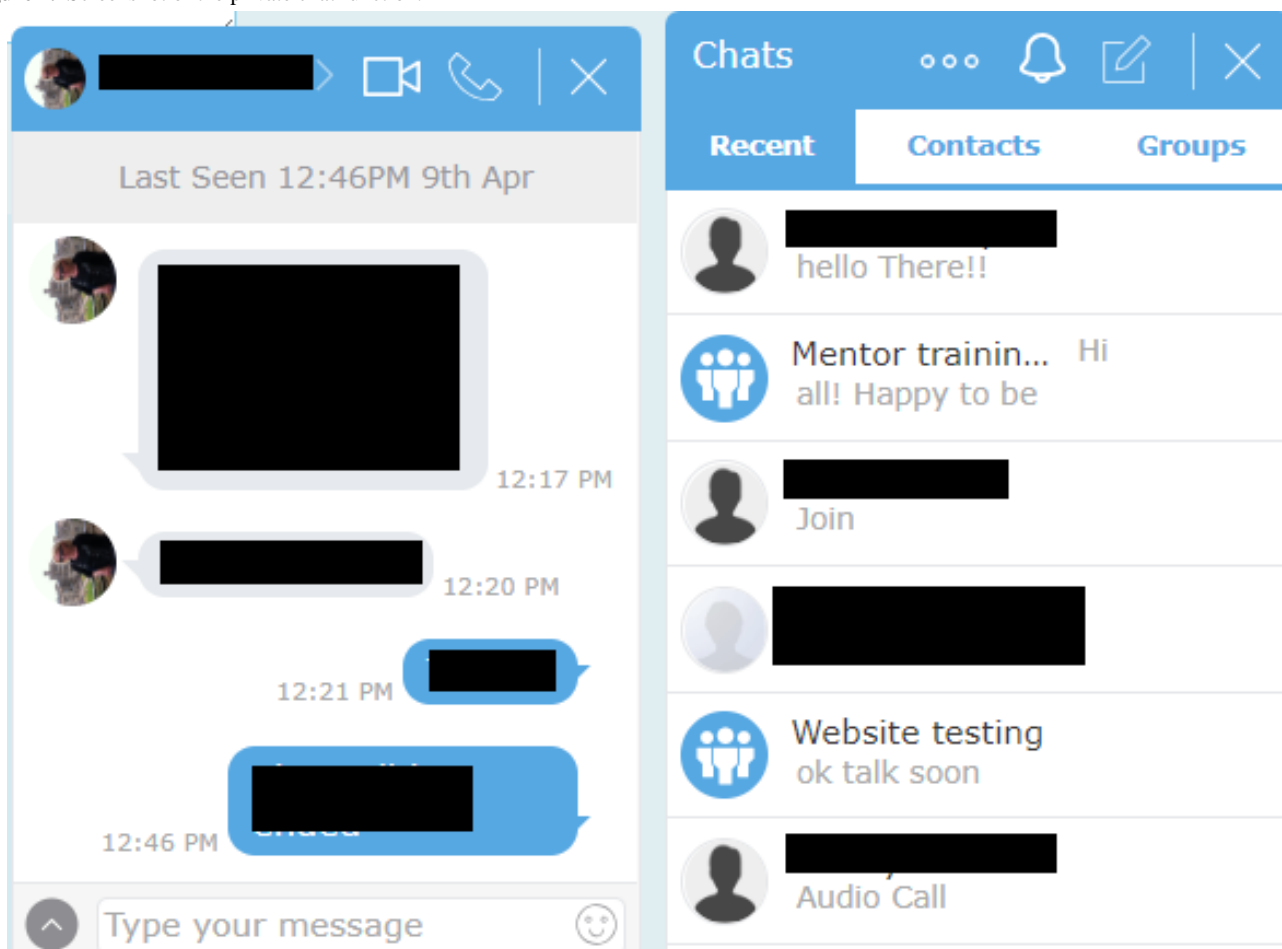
Last Seen 12:46PM 9th Apr

12:17 PM

12:20 PM

12:21 PM

12:46 PM

Type your message

Chats

Recent
Contacts
Groups

hello There!!

Mentor trainin... Hi all! Happy to be

Join

Website testing
ok talk soon

Audio Call